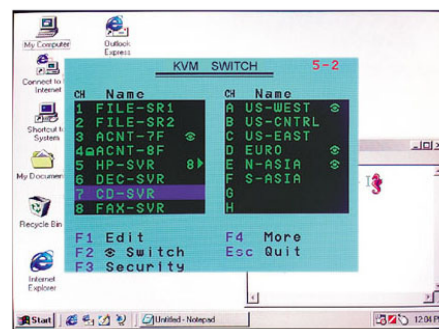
My Computer

Outlook Express

Connect to Internet

Shortcut to Systems

My Documents

Recycle Bin

Internet Explorer

KVM SWITCH 5-2

| CH | Name | CH | Name |
|---|---|---|---|
| 1 | FILE-SR1 | A | US-WEST |
| 2 | FILE-SR2 | B | US-CNTRL |
| 3 | ACNT-7F | C | US-EAST |
| 4 | ACNT-8F | D | EURO |
| 5 | HP-SVR 8 | E | N-ASIA |
| 6 | DEC-SVR | F | S-ASIA |
| 7 | CD-SVR | G | |
| 8 | FAX-SVR | H | |

F1 Edit
F2 Switch
F3 Security
F4 More
Esc Quit

Start

Untitled - Notepad

12:04 PM